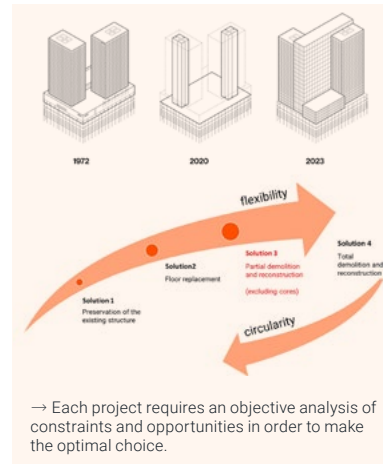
1972

2020

2023

flexibility

Solution 1
Preservation of the existing structure

Solution2
Floor replacement

Solution 3
Partial demolition and reconstruction

(excluding cores)

Solution 4
Total demolition and reconstruction

circularity

→ Each project requires an objective analysis of constraints and opportunities in order to make the optimal choice.